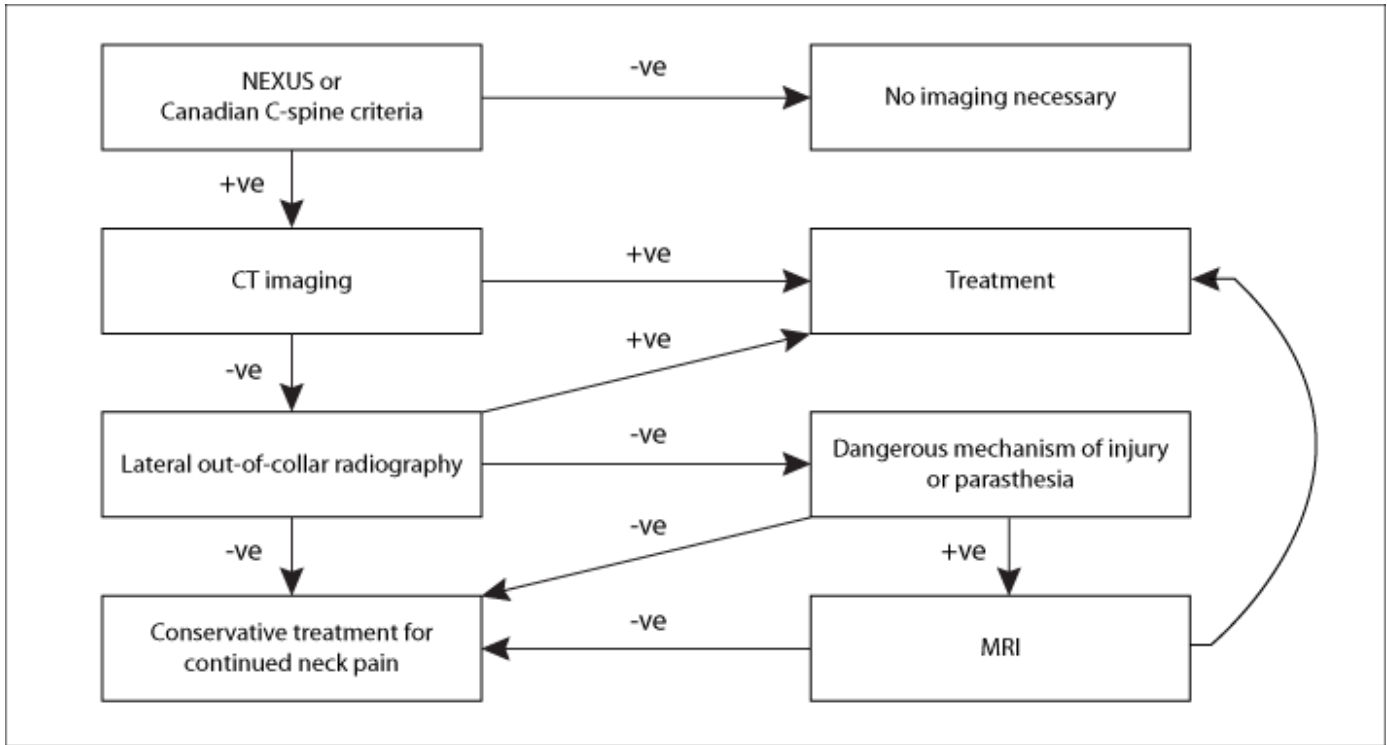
NEXUS or Canadian C-spine criteria

-ve

No imaging necessary

+ve

CT imaging

+ve

Treatment

-ve

+ve

Lateral out-of-collar radiography

-ve

Dangerous mechanism of injury or parasthesia

-ve

-ve

+ve

Conservative treatment for continued neck pain

-ve

MRI